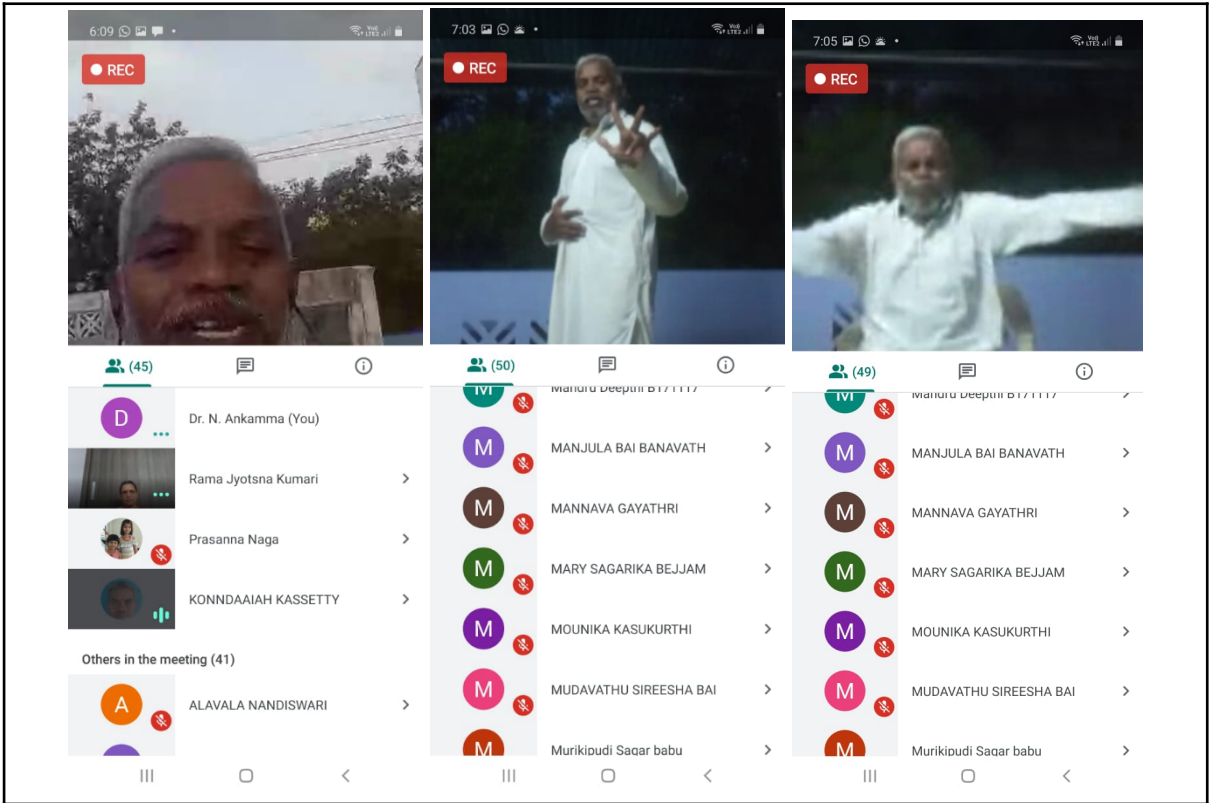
6:09

REC

(45)

D Dr. N. Ankamma (You)

Rama Jyotsna Kumari

Prasanna Naga

KONNDAAIAH KASSETTY

Others in the meeting (41)

A ALAVALA NANDISWARI

7:03

REC

(50)

M Mandru Deepthi B171117

M MANJULA BAI BANAVATH

M MANNAVA GAYATHRI

M MARY SAGARIKA BEJJAM

M MOUNIKA KASUKURTHI

M MUDAVATHU SIREESHA BAI

M Murikipudi Sagar babu

7:05

REC

(49)

M Mandru Deepthi B171117

M MANJULA BAI BANAVATH

M MANNAVA GAYATHRI

M MARY SAGARIKA BEJJAM

M MOUNIKA KASUKURTHI

M MUDAVATHU SIREESHA BAI

M Murikipudi Sagar babu